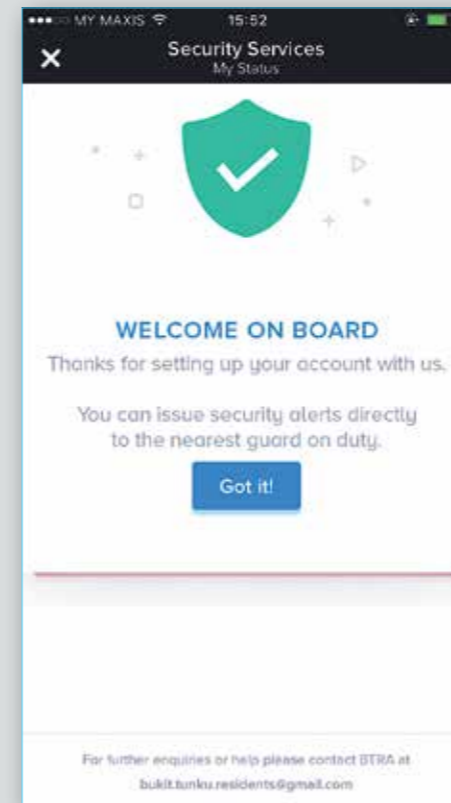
MY MAXIS 15:52

Security Services
My Status

WELCOME ON BOARD

Thanks for setting up your account with us.

You can issue security alerts directly to the nearest guard on duty.

Got it!

For further enquiries or help please contact BTRA at bukit.tunku.residents@gmail.com